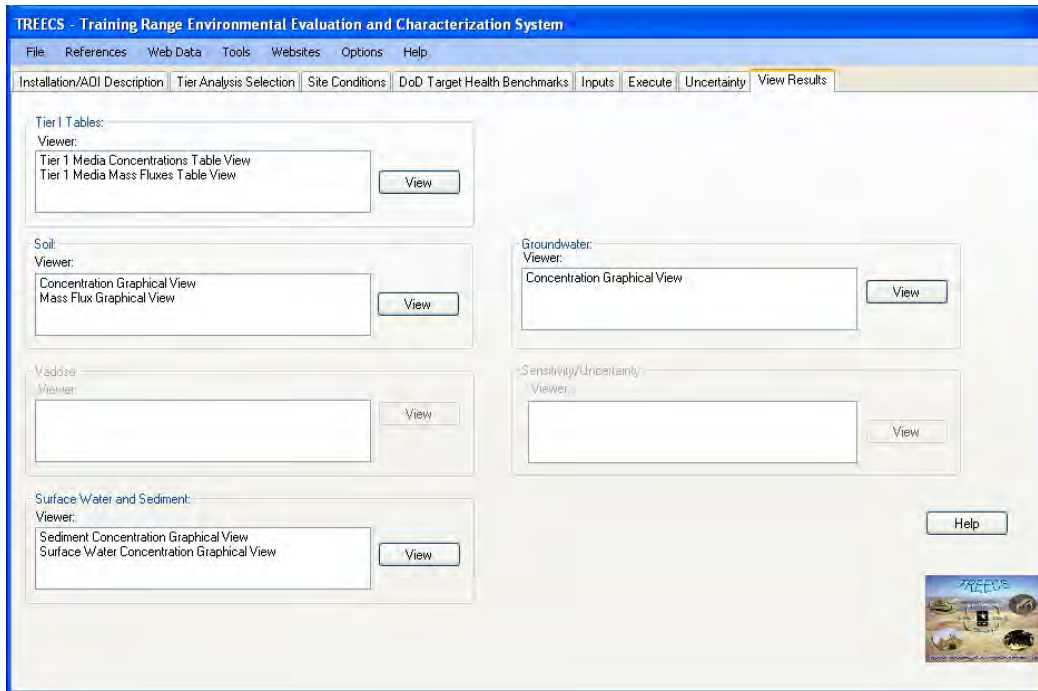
TREECS - Training Range Environmental Evaluation and Characterization System

File References Web Data Tools Websites Options Help

Installation/AOI Description | Tier Analysis Selection | Site Conditions | DoD Target Health Benchmarks | Inputs | Execute | Uncertainty | View Results

Tier I Tables:
Viewer:
Tier 1 Media Concentrations Table View
Tier 1 Media Mass Fluxes Table View
View

Soil:
Viewer:
Concentration Graphical View
Mass Flux Graphical View
View

Groundwater:
Viewer:
Concentration Graphical View
View

Vadose:
Viewer:
View

Sensitivity/Uncertainty:
Viewer:
View

Surface Water and Sediment:
Viewer:
Sediment Concentration Graphical View
Surface Water Concentration Graphical View
View

Help

TREECS